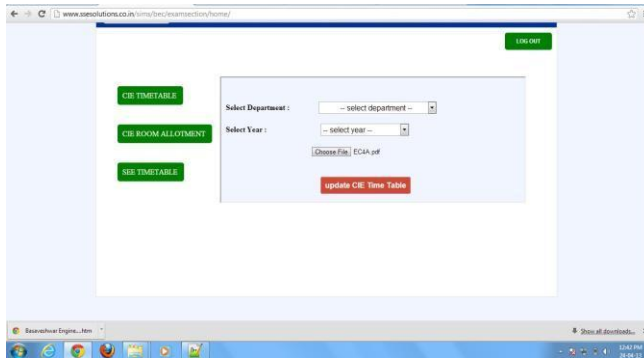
www.ssesolutions.co.in/sims/bec/examsection/home/

LOG OUT

CIE TIMETABLE

CIE ROOM ALLOTMENT

SEE TIMETABLE

Select Department : -- select department --

Select Year : -- select year --

Choose File EC4A.pdf

update CIE Time Table

Basaveshwar Engine....htm

Show all downloads...

12:42 PM
24-04-14